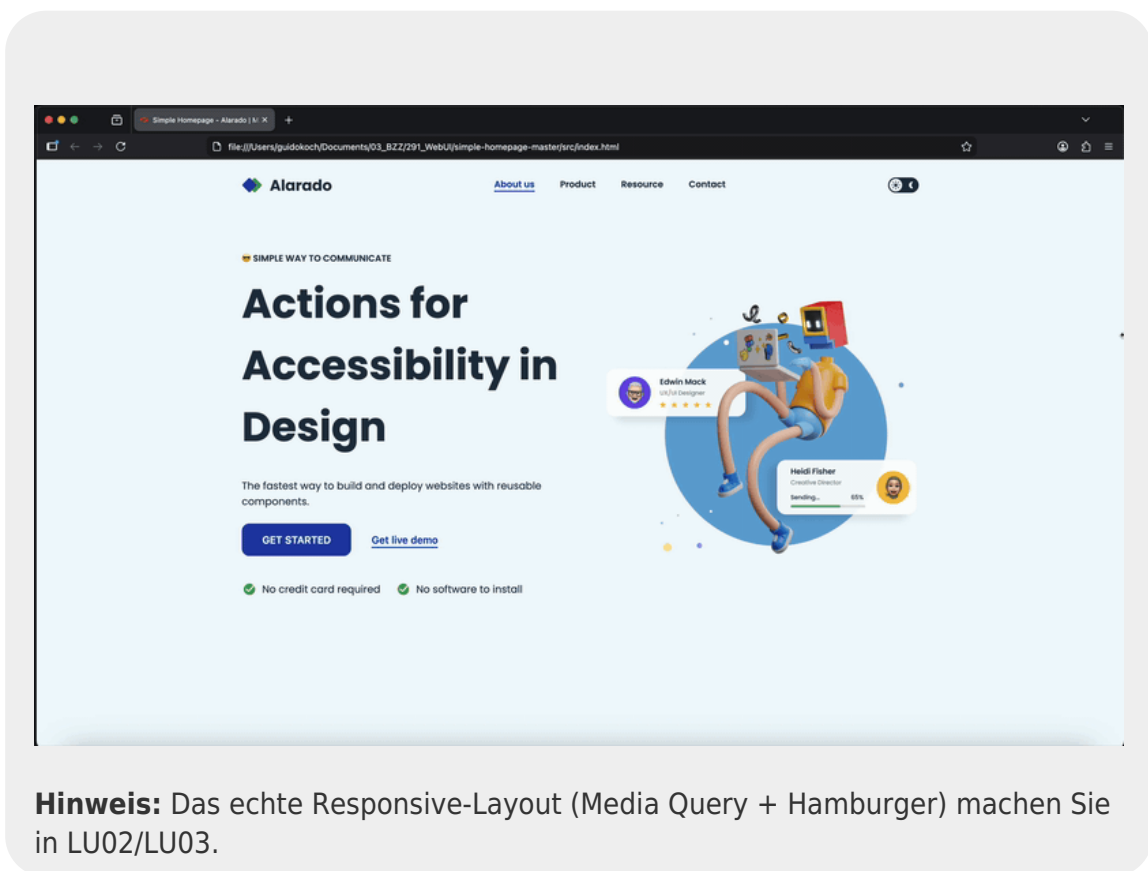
Simple Homepage - Alarado | M ×

file:///Users/guidokoch/Documents/03_BZZ/291_WebUI/simple-homepage-master/src/index.html

Alarado

About us Product Resource Contact

😎 SIMPLE WAY TO COMMUNICATE

Actions for Accessibility in Design

The fastest way to build and deploy websites with reusable components.

GET STARTED Get live demo

No credit card required No software to install

Edwin Mack
UX/UI Designer

Heidi Fisher
Creative Director
Sending... 65%

**Hinweis:** Das echte Responsive-Layout (Media Query + Hamburger) machen Sie in LU02/LU03.